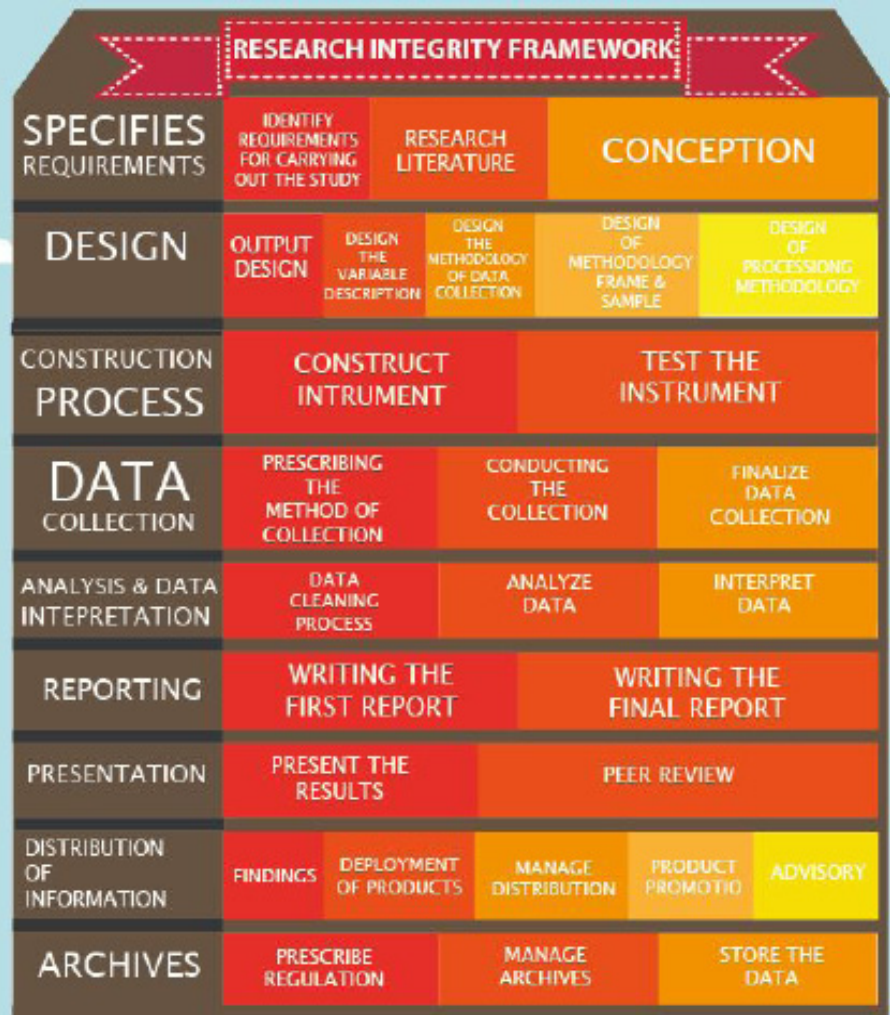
RESEARCH INTEGRITY FRAMEWORK

| | | | | | |
|---|---|---|---|---|---|
| SPECIFIES REQUIREMENTS | IDENTIFY REQUIREMENTS FOR CARRYING OUT THE STUDY | RESEARCH LITERATURE | CONCEPTION | | |
| DESIGN | OUTPUT DESIGN | DESIGN THE VARIABLE DESCRIPTION | DESIGN THE METHODOLOGY OF DATA COLLECTION | DESIGN OF METHODOLOGY FRAME & SAMPLE | DESIGN OF PROCESSIONG METHODOLOGY |
| CONSTRUCTION PROCESS | CONSTRUCT INTRUMENT | TEST THE INSTRUMENT | | | |
| DATA COLLECTION | PRESCRIBING THE METHOD OF COLLECTION | CONDUCTING THE COLLECTION | FINALIZE DATA COLLECTION | | |
| ANALYSIS & DATA INTEPRETATION | DATA CLEANING PROCESS | ANALYZE DATA | INTERPRET DATA | | |
| REPORTING | WRITING THE FIRST REPORT | WRITING THE FINAL REPORT | | | |
| PRESENTATION | PRESENT THE RESULTS | PEER REVIEW | | | |
| DISTRIBUTION OF INFORMATION | FINDINGS | DEPLOYMENT OF PRODUCTS | MANAGE DISTRIBUTION | PRODUCT PROMOTIO | ADVISORY |
| ARCHIVES | PRESCRIBE REGULATION | MANAGE ARCHIVES | STORE THE DATA | | |